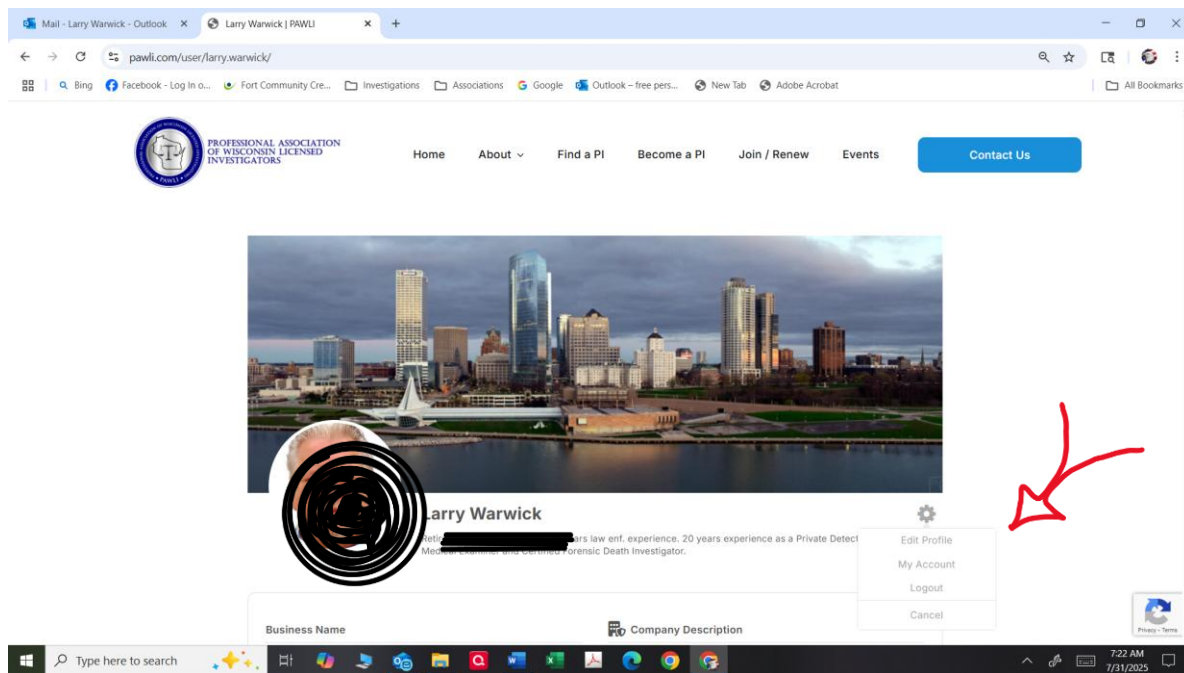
Mail - Larry Warwick - Outlook ×
Larry Warwick | PAWLI ×
+

pawli.com/user/larry.warwick/

Bing | Facebook - Log In o... | Fort Community Cre... | Investigations | Associations | Google | Outlook – free pers... | New Tab | Adobe Acrobat | All Bookmarks

PROFESSIONAL ASSOCIATION OF WISCONSIN LICENSED INVESTIGATORS

Home About Find a PI Become a PI Join / Renew Events Contact Us

Larry Warwick

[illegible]ars law enf. experience. 20 years experience as a Private Detect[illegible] Medi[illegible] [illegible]orensic Death Investigator.

Edit Profile
My Account
Logout
Cancel

Business Name

Company Description

Privacy - Terms

Type here to search

7:22 AM
7/31/2025